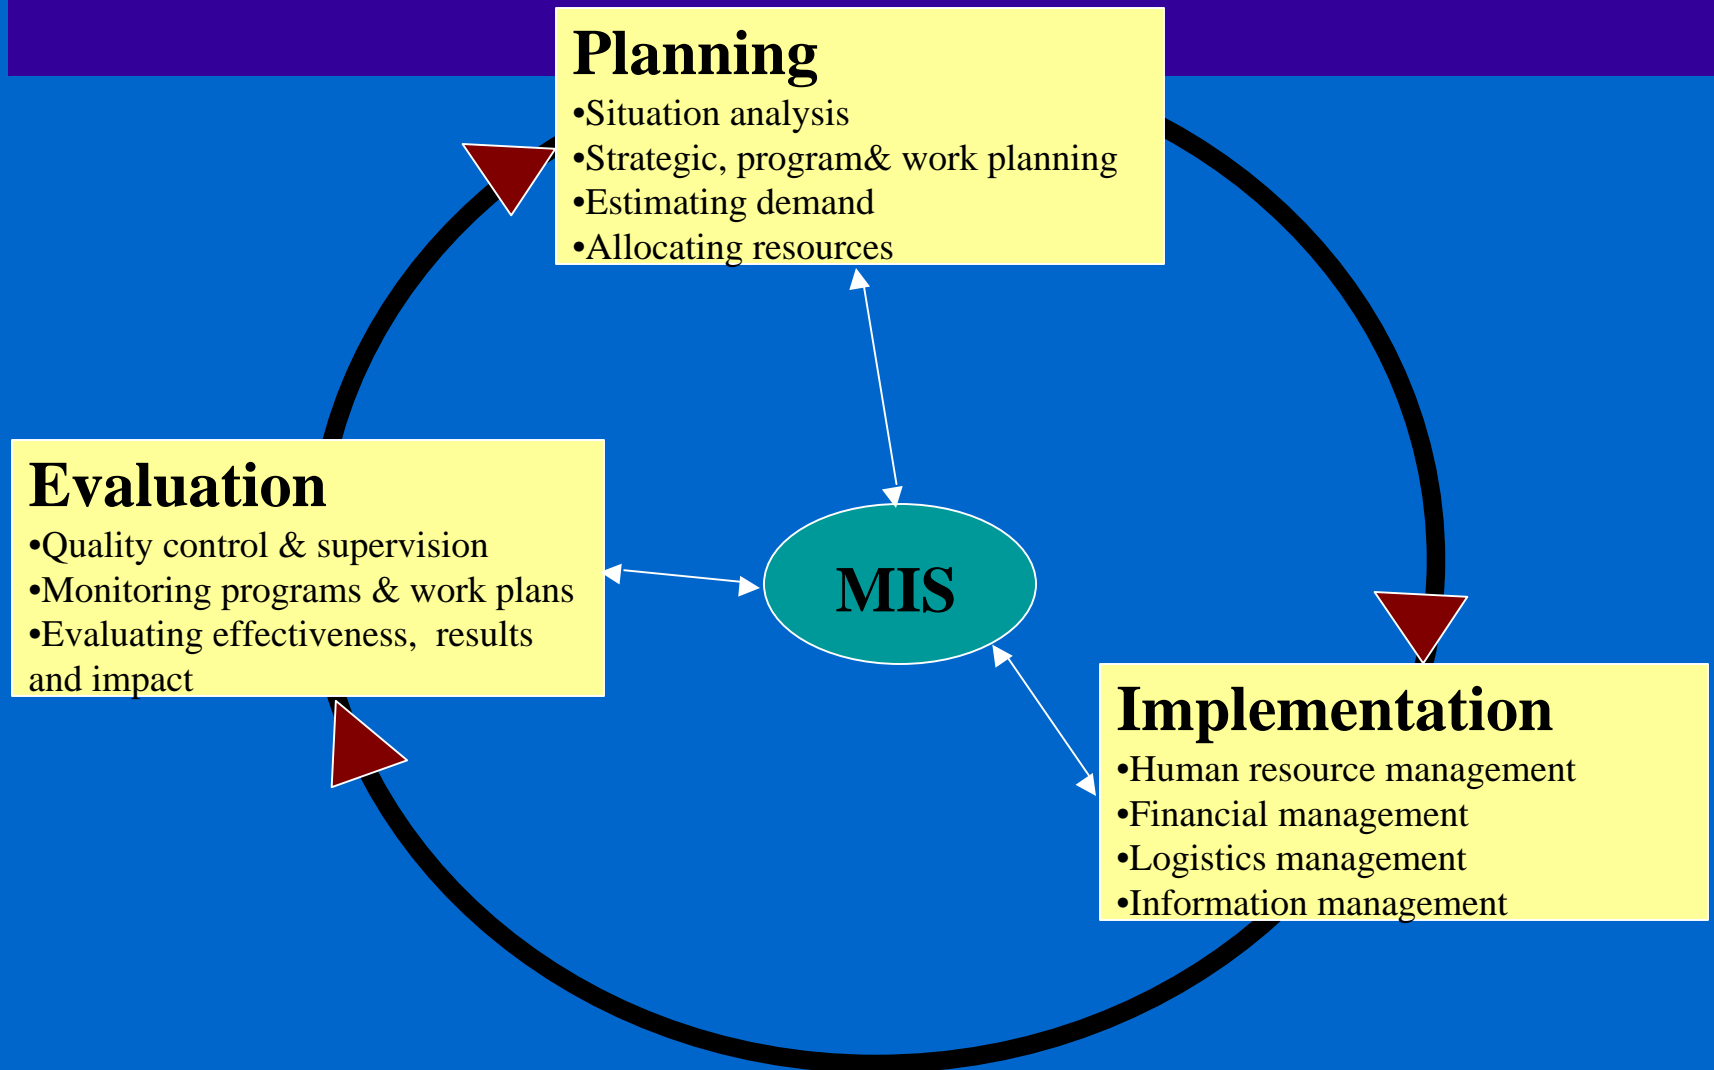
Planning
•Situation analysis
•Strategic, program& work planning
•Estimating demand
•Allocating resources

Evaluation
•Quality control & supervision
•Monitoring programs & work plans
•Evaluating effectiveness, results and impact

MIS

Implementation
•Human resource management
•Financial management
•Logistics management
•Information management